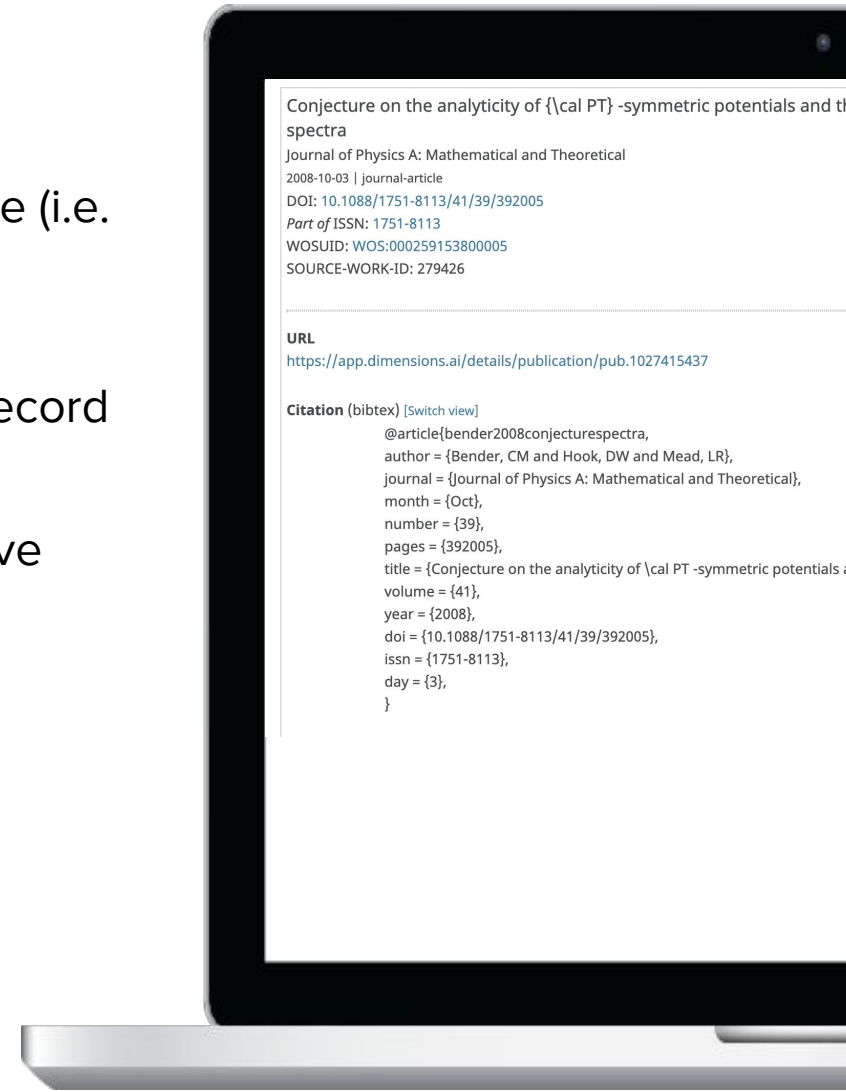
e (i.e.

ecord

ve

Conjecture on the analyticity of {\cal PT} -symmetric potentials and th spectra
Journal of Physics A: Mathematical and Theoretical
2008-10-03 | journal-article
DOI: 10.1088/1751-8113/41/39/392005
Part of ISSN: 1751-8113
WOSUID: WOS:000259153800005
SOURCE-WORK-ID: 279426

URL
https://app.dimensions.ai/details/publication/pub.1027415437

Citation (bibtex) [Switch view]
@article{bender2008conjecturespectra,
author = {Bender, CM and Hook, DW and Mead, LR},
journal = {Journal of Physics A: Mathematical and Theoretical},
month = {Oct},
number = {39},
pages = {392005},
title = {Conjecture on the analyticity of \cal PT -symmetric potentials a
volume = {41},
year = {2008},
doi = {10.1088/1751-8113/41/39/392005},
issn = {1751-8113},
day = {3},
}